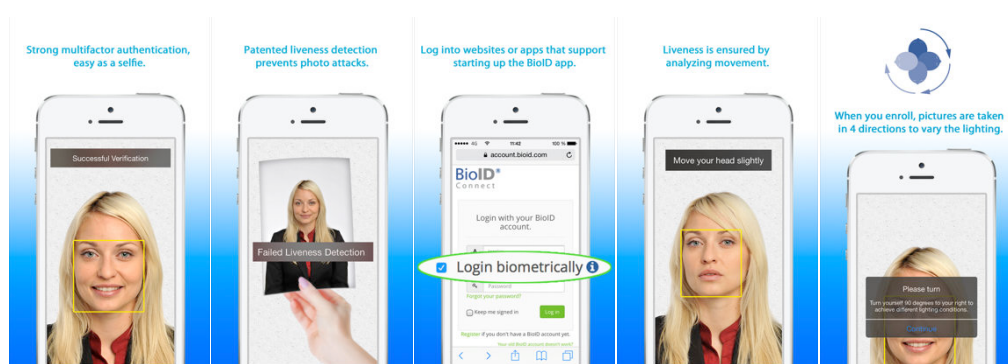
Strong multifactor authentication, easy as a selfie.

Successful Verification

Patented liveness detection prevents photo attacks.

Failed Liveness Detection

Log into websites or apps that support starting up the BioID app.

11:42

account.bioid.com

BioID® Connect

Login with your BioID account.

Login biometrically

Password

Forgot your password?

Keep me signed in

Log in

Register if you don't have a BioID account yet.

Liveness is ensured by analyzing movement.

Move your head slightly

When you enroll, pictures are taken in 4 directions to vary the lighting.

Please turn

Turn yourself 90 degrees to your right to achieve different lighting conditions.

Continue